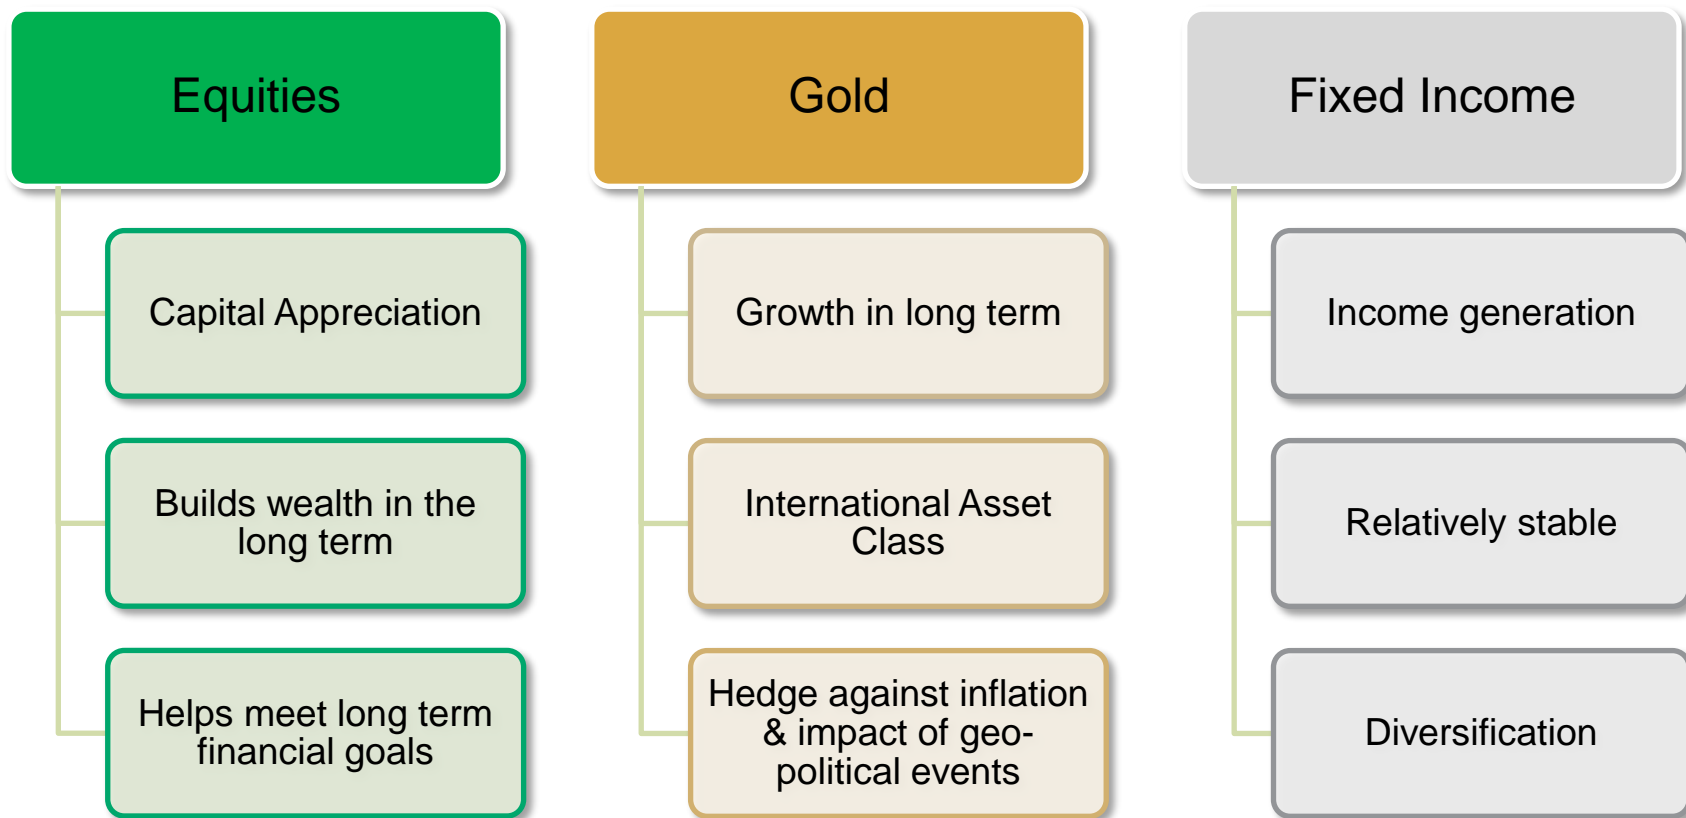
Equities

Capital Appreciation

Builds wealth in the long term

Helps meet long term financial goals

Gold

Growth in long term

International Asset Class

Hedge against inflation & impact of geo-political events

Fixed Income

Income generation

Relatively stable

Diversification